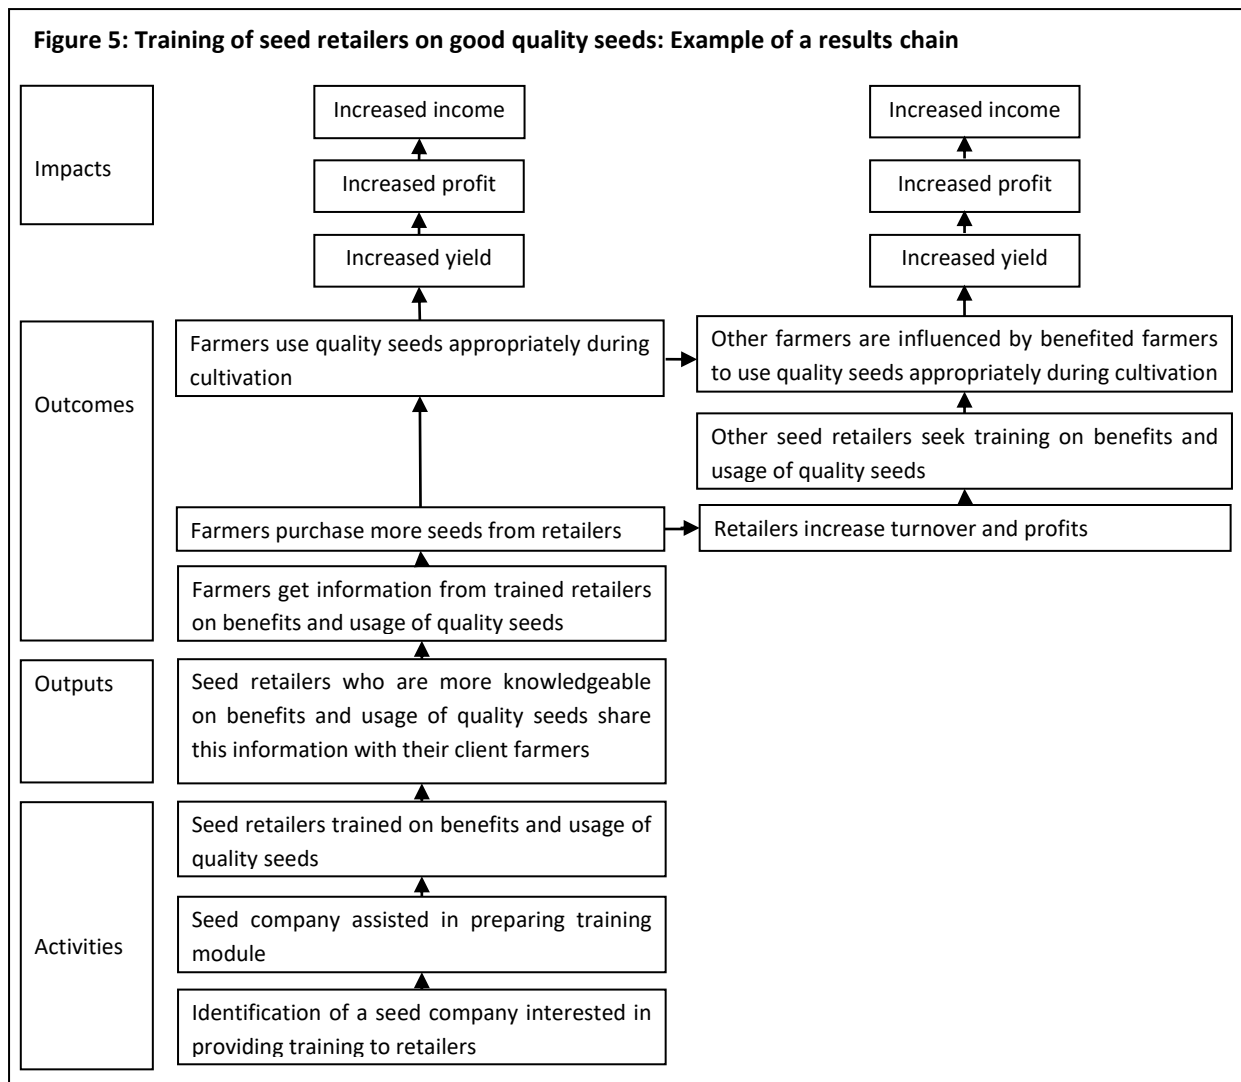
**Figure 5: Training of seed retailers on good quality seeds: Example of a results chain**

Impacts

Increased income

Increased profit

Increased yield

Increased income

Increased profit

Increased yield

Outcomes

Farmers use quality seeds appropriately during cultivation

Other farmers are influenced by benefited farmers to use quality seeds appropriately during cultivation

Other seed retailers seek training on benefits and usage of quality seeds

Farmers purchase more seeds from retailers

Retailers increase turnover and profits

Farmers get information from trained retailers on benefits and usage of quality seeds

Outputs

Seed retailers who are more knowledgeable on benefits and usage of quality seeds share this information with their client farmers

Activities

Seed retailers trained on benefits and usage of quality seeds

Seed company assisted in preparing training module

Identification of a seed company interested in providing training to retailers